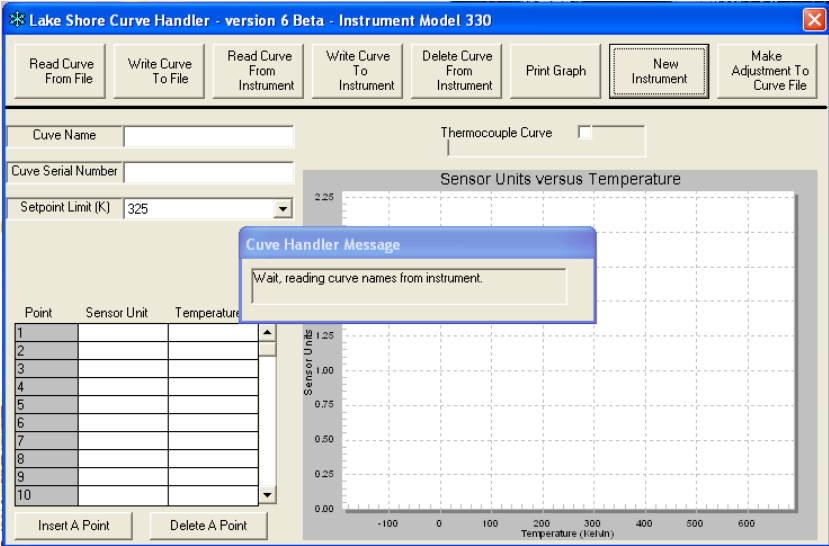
Lake Shore Curve Handler - version 6 Beta - Instrument Model 330

Read Curve From File

Write Curve To File

Read Curve From Instrument

Write Curve To Instrument

Delete Curve From Instrument

Print Graph

New Instrument

Make Adjustment To Curve File

Cuve Name

Cuve Serial Number

Setpoint Limit (K) 325

Thermocouple Curve

Sensor Units versus Temperature

Cuve Handler Message

Wait, reading curve names from instrument.

| Point | Sensor Unit | Temperature |
|---|---|---|
| 1 | | |
| 2 | | |
| 3 | | |
| 4 | | |
| 5 | | |
| 6 | | |
| 7 | | |
| 8 | | |
| 9 | | |
| 10 | | |

Insert A Point

Delete A Point

2.25
1.25
1.00
0.75
0.50
0.25
0.00

Sensor Units

-100 0 100 200 300 400 500 600

Temperature (Kelvin)